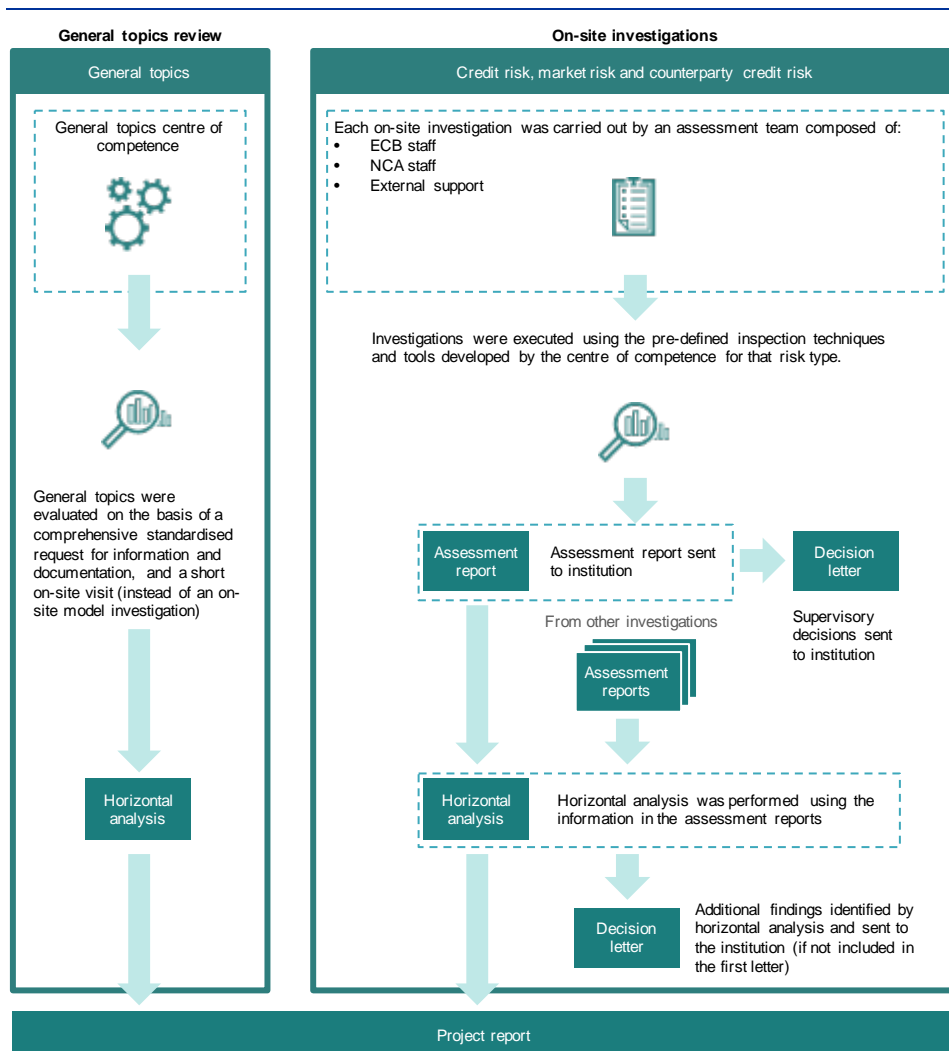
General topics review

General topics

General topics centre of competence

General topics were evaluated on the basis of a comprehensive standardised request for information and documentation, and a short on-site visit (instead of an on-site model investigation)

Horizontal analysis

On-site investigations

Credit risk, market risk and counterparty credit risk

Each on-site investigation was carried out by an assessment team composed of:
- ECB staff
- NCA staff
- External support

Investigations were executed using the pre-defined inspection techniques and tools developed by the centre of competence for that risk type.

Assessment report

Assessment report sent to institution

Decision letter

Supervisory decisions sent to institution

From other investigations

Assessment reports

Horizontal analysis

Horizontal analysis was performed using the information in the assessment reports

Decision letter

Additional findings identified by horizontal analysis and sent to the institution (if not included in the first letter)

Project report